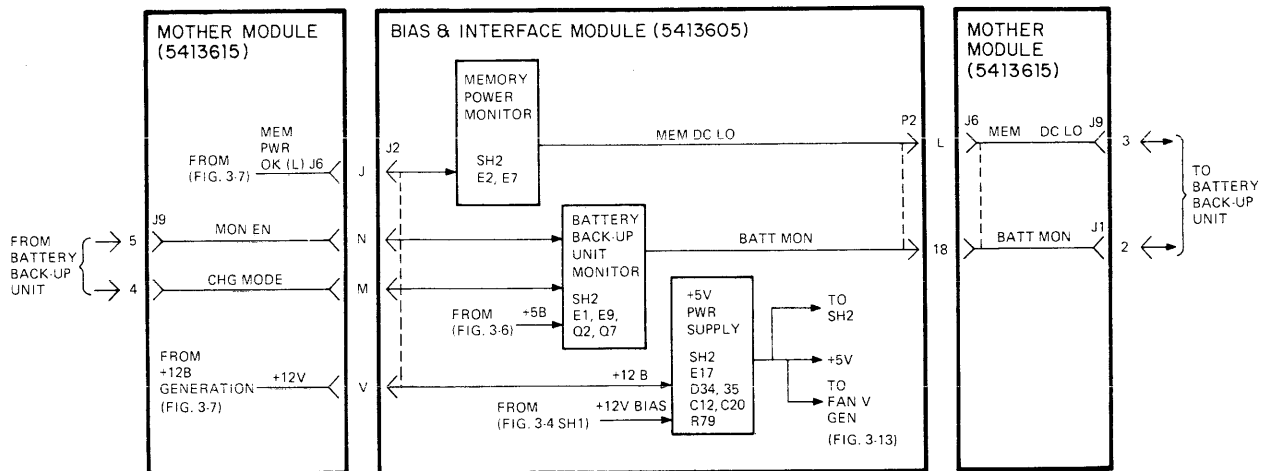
MOTHER MODULE (5413615)

MEM PWR OK (L) J6

FROM (FIG. 3-7)

J9

FROM BATTERY BACK-UP UNIT

5

MON EN

4

CHG MODE

FROM +12B GENERATION (FIG. 3-7)

+12V

BIAS & INTERFACE MODULE (5413605)

J2

J

N

M

V

MEMORY POWER MONITOR

SH2 E2, E7

MEM DC LO

P2

L

BATTERY BACK-UP UNIT MONITOR

SH2 E1, E9, Q2, Q7

BATT MON

18

FROM (FIG. 3-6)

+5B

+5V PWR SUPPLY

SH2 E17 D34, 35 C12, C20 R79

+12 B

FROM (FIG. 3-4 SH1)

+12V BIAS

TO SH2

+5V

TO FAN V GEN (FIG. 3-13)

MOTHER MODULE (5413615)

J6

MEM DC LO

J9

3

BATT MON

J1

2

TO BATTERY BACK-UP UNIT